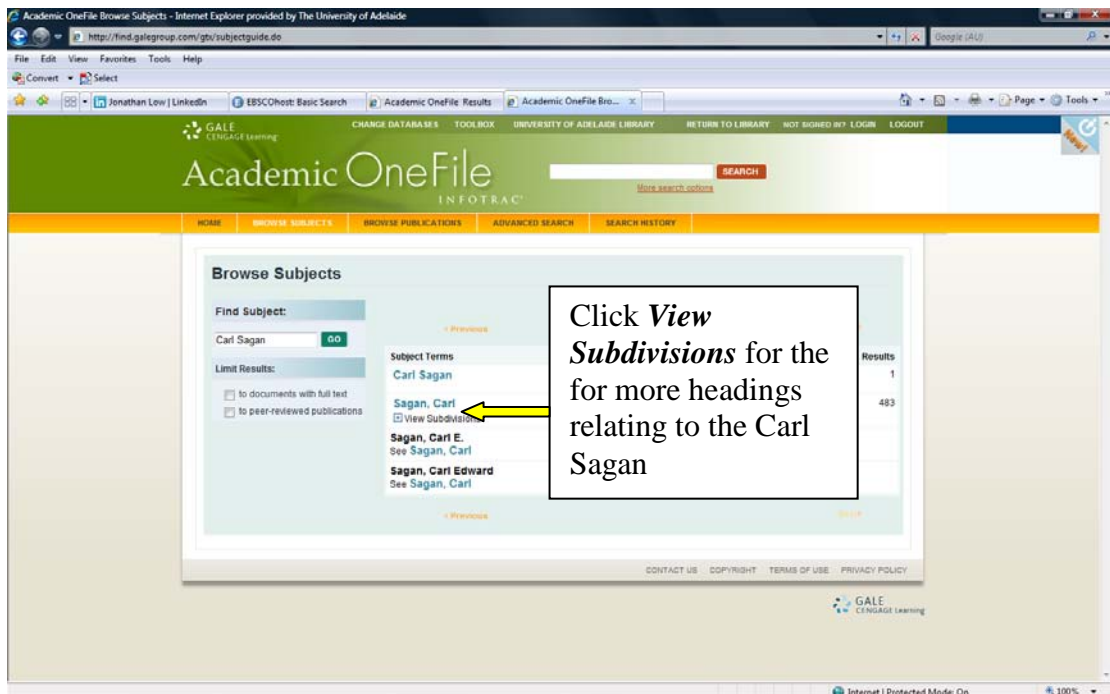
Academic OneFile Browse Subjects - Internet Explorer provided by The University of Adelaide

http://find.galegroup.com/gtx/subjectguide.do

Google (AU)

File Edit View Favorites Tools Help

Convert Select

Jonathan Low | LinkedIn EBSCOhost: Basic Search Academic OneFile Results Academic OneFile Bro...

Page Tools

GALE CENGAGE Learning

CHANGE DATABASES TOOLBOX UNIVERSITY OF ADELAIDE LIBRARY RETURN TO LIBRARY NOT SIGNED IN? LOGIN LOGOUT

New!

Academic OneFile INFOTRAC

SEARCH

More search options

HOME BROWSE SUBJECTS BROWSE PUBLICATIONS ADVANCED SEARCH SEARCH HISTORY

Browse Subjects

Find Subject:

Carl Sagan GO

Limit Results:

to documents with full text

to peer-reviewed publications

< Previous

Subject Terms

Results

Carl Sagan

1

Sagan, Carl

483

View Subdivisions

Sagan, Carl E.
See Sagan, Carl

Sagan, Carl Edward
See Sagan, Carl

< Previous

Next >

Click *View Subdivisions* for the for more headings relating to the Carl Sagan

CONTACT US COPYRIGHT TERMS OF USE PRIVACY POLICY

GALE CENGAGE Learning

Internet | Protected Mode: On

100%